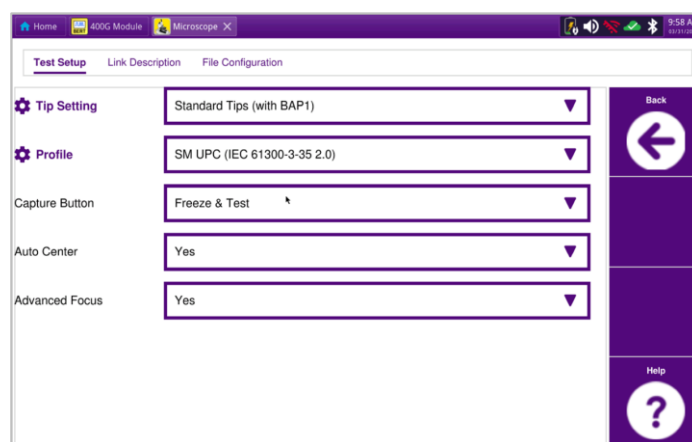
Home
400G Module
Microscope
9:58 A

Test Setup
Link Description
File Configuration

Tip Setting
Standard Tips (with BAP1)

Profile
SM UPC (IEC 61300-3-35 2.0)

Capture Button
Freeze & Test

Auto Center
Yes

Advanced Focus
Yes

Back

Help